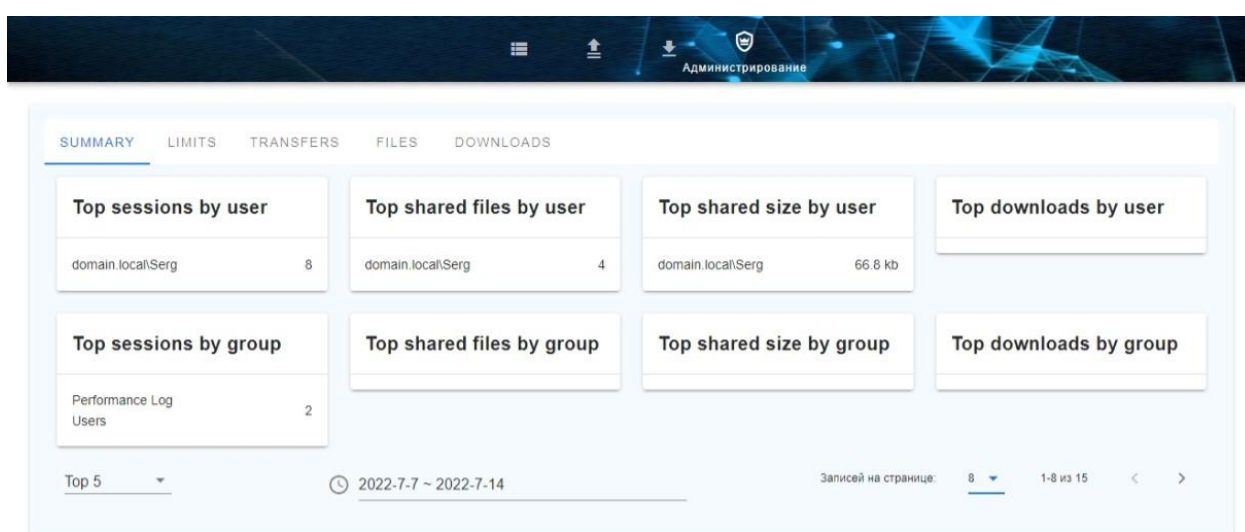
Администрирование

SUMMARY LIMITS TRANSFERS FILES DOWNLOADS

Top sessions by user
domain.local\Serg 8

Top shared files by user
domain.local\Serg 4

Top shared size by user
domain.local\Serg 66.8 kb

Top downloads by user

Top sessions by group
Performance Log Users 2

Top shared files by group

Top shared size by group

Top downloads by group

Top 5

2022-7-7 ~ 2022-7-14

Записей на странице: 8 1-8 из 15 < >